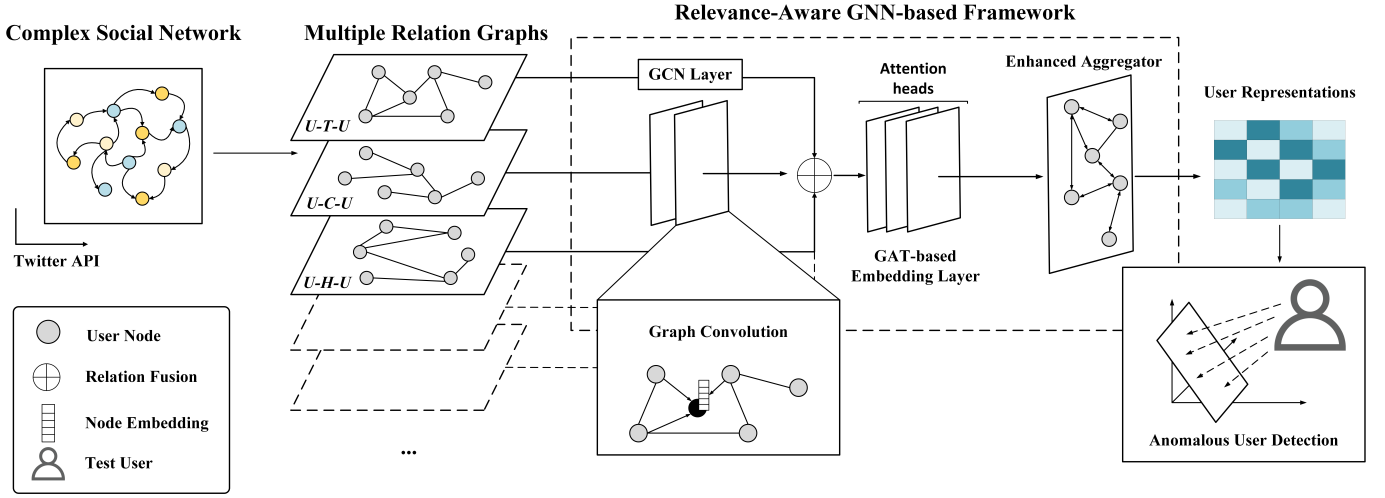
Complex Social Network

Twitter API

Multiple Relation Graphs

U-T-U

U-C-U

U-H-U

...

Relevance-Aware GNN-based Framework

GCN Layer

Attention heads

GAT-based Embedding Layer

Enhanced Aggregator

User Representations

Graph Convolution

Anomalous User Detection

User Node

Relation Fusion

Node Embedding

Test User